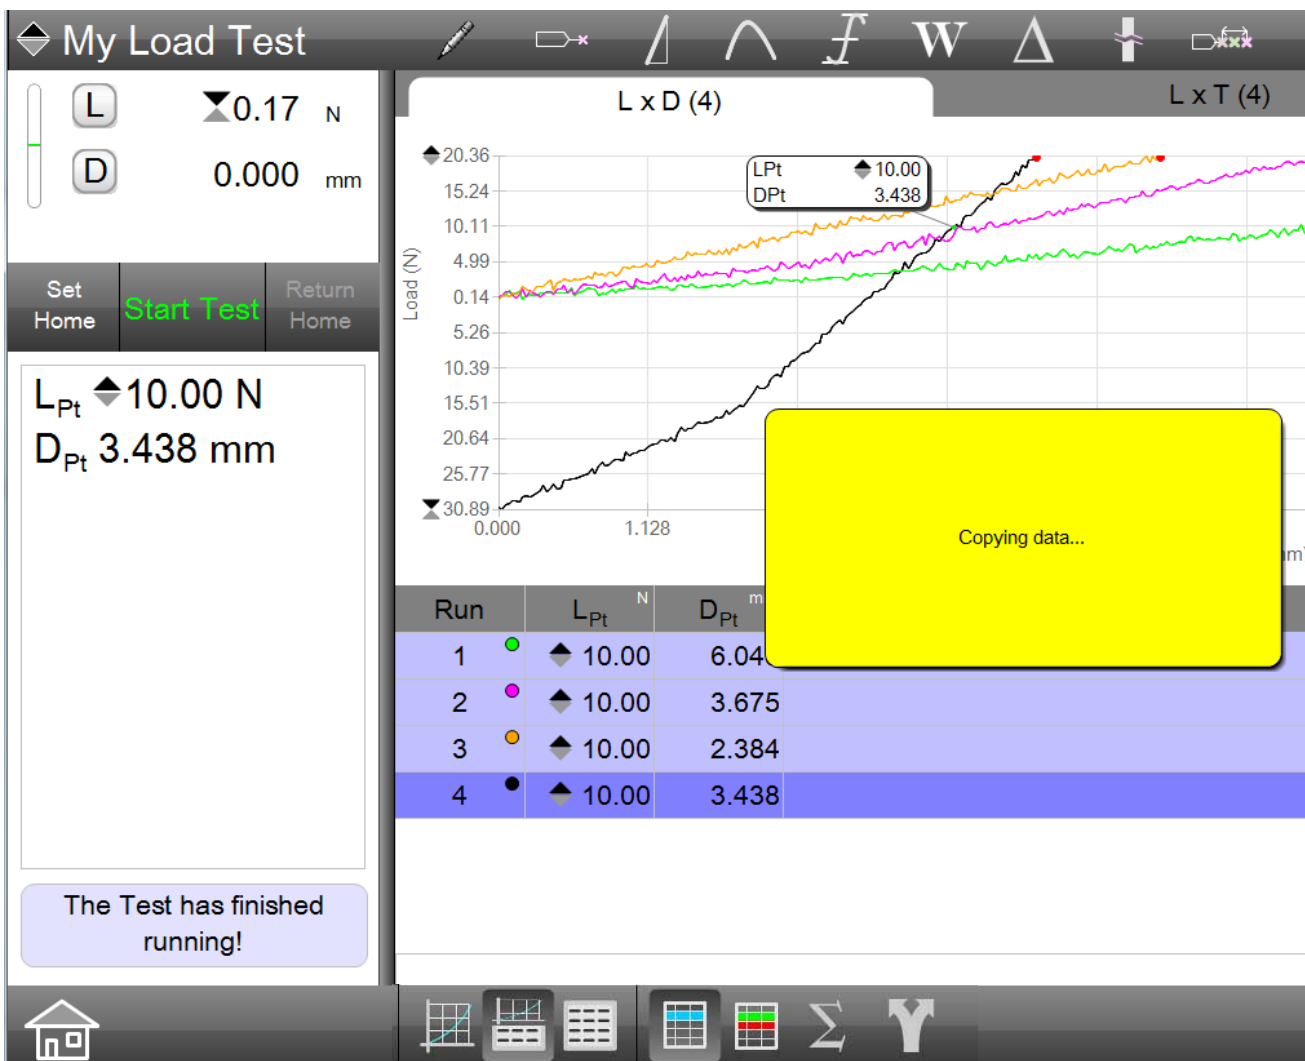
My Load Test

W

L 0.17 N
D 0.000 mm

Set Home
Start Test
Return Home

$L_{Pt}$ 10.00 N
$D_{Pt}$ 3.438 mm

The Test has finished running!

L x D (4)
L x T (4)

LPt 10.00
DPt 3.438

20.36
15.24
10.11
4.99
0.14
5.26
10.39
15.51
20.64
25.77
30.89
Load (N)
0.000
1.128

Copying data...

| Run | $L_{Pt}$ N | $D_{Pt}$ m |
|---|---|---|
| 1 | 10.00 | 6.04 |
| 2 | 10.00 | 3.675 |
| 3 | 10.00 | 2.384 |
| 4 | 10.00 | 3.438 |

Σ